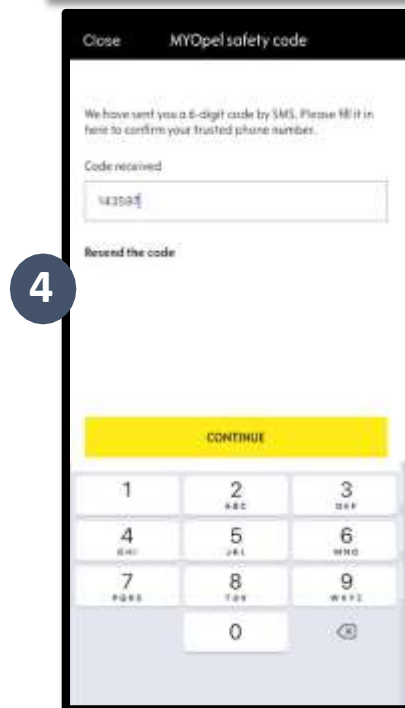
Close MYOpel safety code

We have sent you a 6-digit code by SMS. Please fill it in here to confirm your trusted phone number.

Code received

143597

Resend the code

4

CONTINUE

1
2 ABC
3 DEF
4 GHI
5 JKL
6 MNO
7 PQRS
8 TUV
9 WXYZ
0